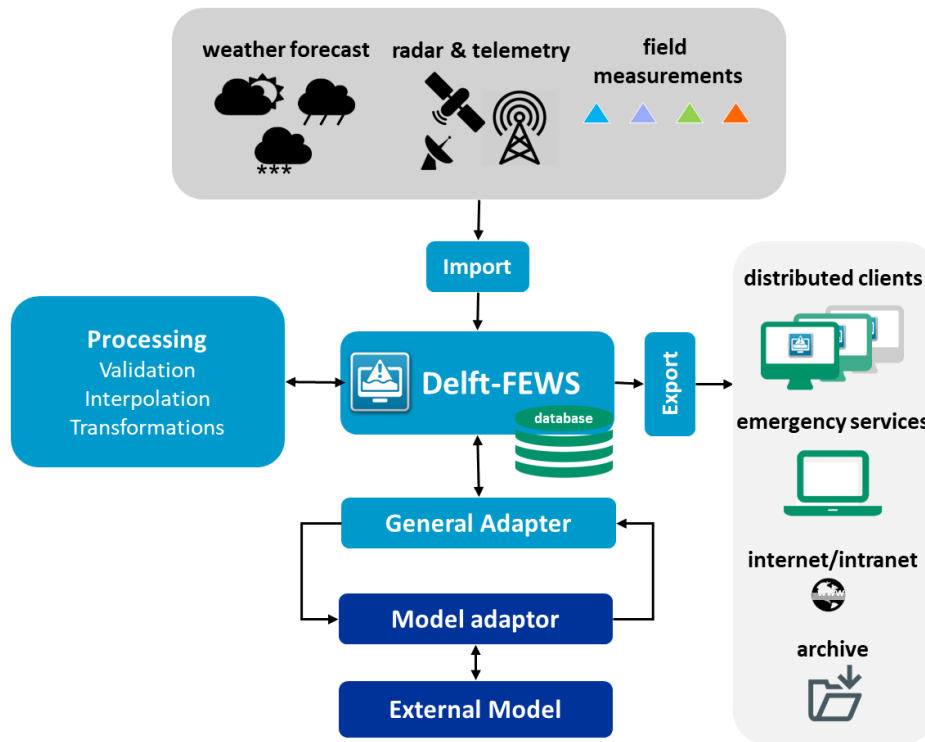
weather forecast

radar & telemetry

field measurements

Import

Processing
Validation
Interpolation
Transformations

Delft-FEWS

database

Export

distributed clients

emergency services

internet/intranet

archive

General Adapter

Model adaptor

External Model